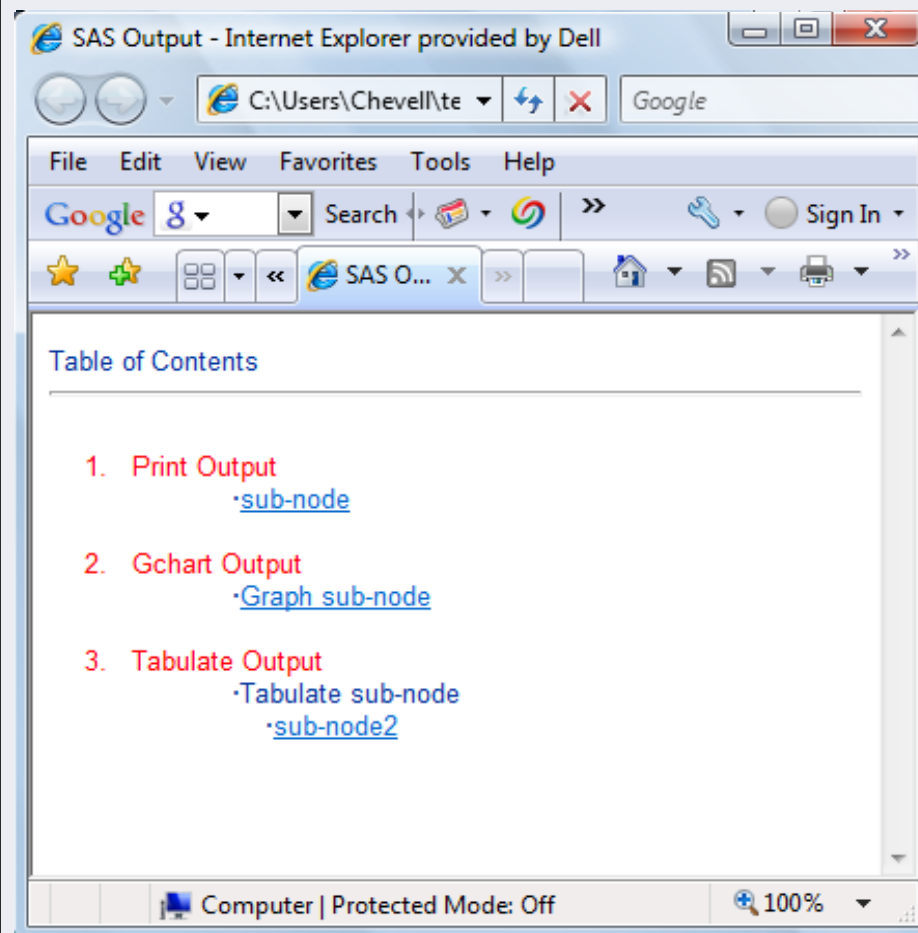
SAS Output - Internet Explorer provided by Dell

C:\Users\Chevell\te

Google

File Edit View Favorites Tools Help

Google Search Sign In

SAS O...

Table of Contents

1. Print Output
·sub-node

2. Gchart Output
·Graph sub-node

3. Tabulate Output
·Tabulate sub-node
·sub-node2

Computer | Protected Mode: Off

100%